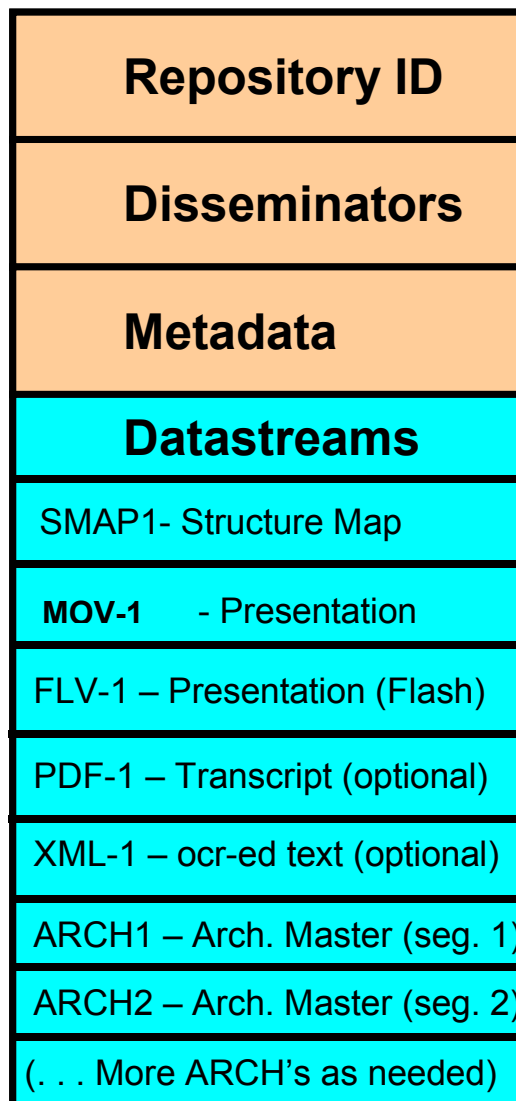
Repository ID

Disseminators

Metadata

Datastreams

SMAP1- Structure Map

MOV-1 - Presentation

FLV-1 – Presentation (Flash)

PDF-1 – Transcript (optional)

XML-1 – ocr-ed text (optional)

ARCH1 – Arch. Master (seg. 1)

ARCH2 – Arch. Master (seg. 2)

(. . . More ARCH’s as needed)